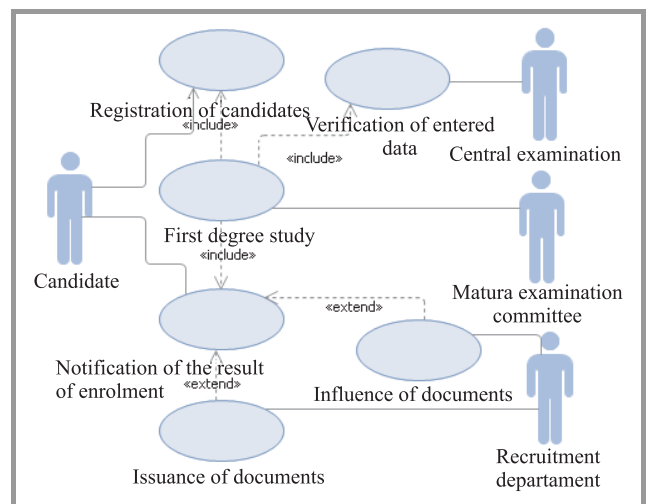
Registration of candidates
«include»
Verification of entered data
«include»
Central examination
Candidate
First degree study
«include»
Matura examination committee
«extend»
Notification of the result of enrolment
«extend»
Influence of documents
Issuance of documents
Recruitment departament